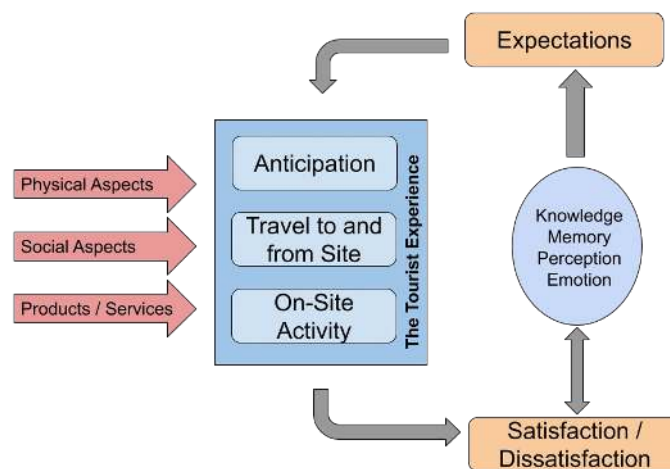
Expectations

Physical Aspects

Social Aspects

Products / Services

Anticipation

Travel to and from Site

On-Site Activity

The Tourist Experience

Knowledge
Memory
Perception
Emotion

Satisfaction / Dissatisfaction